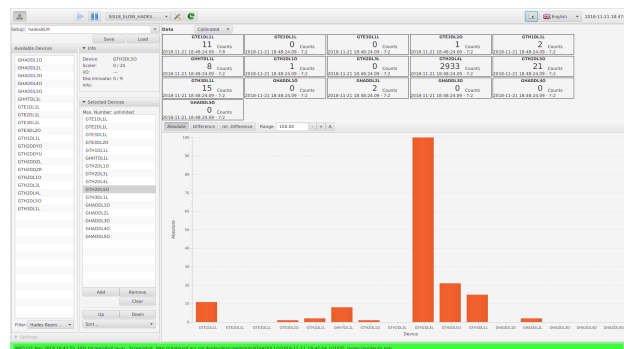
SIS18_SLOW_HADES... English 2018-11-21 18:47

Setup: hadesBLM

Save Load

Available Devices
GHADDL1O
GHADDL3O
GHADDL5O
GHADDL4O
GHADDL5O
GHADDL3O
GHTH3L3L
GTE1DL1L
GTE1DL1L
GTE3DL1L
GTE3DL2O
GTH1DL1L
GTH1DD1D
GTH2DDYO
GTH2DDDL
GTH2DD2R
GTH2DL1O
GTH2DL2L
GTH2DL4L
GTH2DL5O
GTH3DL1L

Filter: Hades Beam...

Info
Device: GTH2DL5O
Scaler: 0 / 25
I/O:
Discriminator: 0 / 9
Info:

Selected Devices
Max. Number: unlimited
GTE1DL1L
GTE2DL1L
GTE3DL1L
GTE3DL2O
GTH1DL1L
GHHTDL1L
GTH2DL1O
GTH2DL2L
GTH2DL4L
GTH2DL5O
GTH3DL1L
GHADDL1O
GHADDL2L
GHADDL3O
GHADDL4O
GHADDL5O

Add Remove
Clear
Up Down
Sort...

Settings

Data Calibrated

| GTE1DL1L 11 Counts 2018-11-21 18:48:24.09 - 7.0 | GTE2DL1L 0 Counts 2018-11-21 18:48:24.09 - 7.2 | GTE3DL1L 0 Counts 2018-11-21 18:48:24.09 - 7.2 | GTE3DL2O 1 Counts 2018-11-21 18:48:24.09 - 7.2 | GTH1DL1L 2 Counts 2018-11-21 18:48:24.09 - 7.2 |
|---|---|---|---|---|
| GHHTDL1L 8 Counts 2018-11-21 18:48:24.09 - 7.2 | GTH2DL1O 1 Counts 2018-11-21 18:48:24.09 - 7.2 | GTH2DL2L 0 Counts 2018-11-21 18:48:24.09 - 7.2 | GTH2DL4L 2933 Counts 2018-11-21 18:48:24.09 - 7.2 | GTH2DL5O 21 Counts 2018-11-21 18:48:24.09 - 7.2 |
| GTH3DL1L 15 Counts 2018-11-21 18:48:24.09 - 7.2 | GHADDL1O 0 Counts 2018-11-21 18:48:24.09 - 7.2 | GHADDL2L 2 Counts 2018-11-21 18:48:24.09 - 7.2 | GHADDL3O 0 Counts 2018-11-21 18:48:24.09 - 7.2 | GHADDL4O 0 Counts 2018-11-21 18:48:24.09 - 7.2 |
| GHADDL5O 0 Counts 2018-11-21 18:48:24.09 - 7.2 | | | | |

Absolute Difference rel. Difference Range: 100.00 - + A

100
90
80
70
60
50
40
30
20
10
0

Absolute

GTE1DL1L GTE2DL1L GTE3DL1L GTE3DL2O GTH1DL1L GHHTDL1L GTH2DL1O GTH2DL2L GTH2DL4L GTH2DL5O GTH3DL1L GHADDL1O GHADDL2L GHADDL3O GHADDL4O GHADDL5O

Device

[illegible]